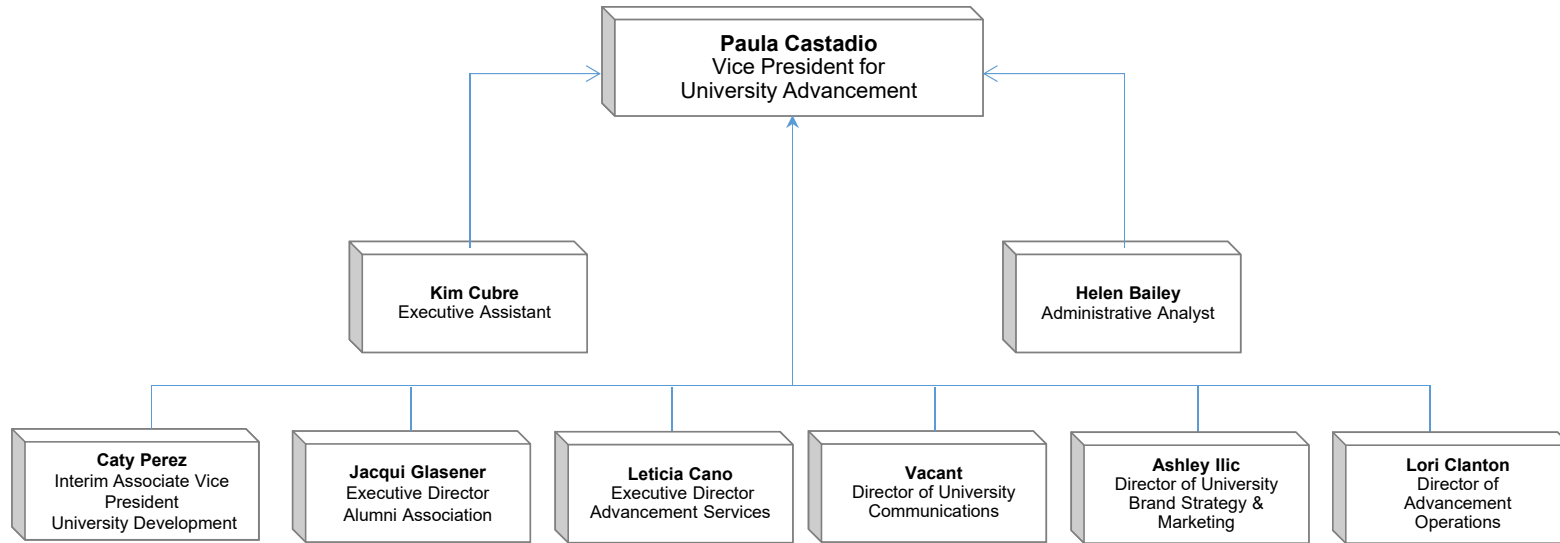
**Paula Castadio**
Vice President for
University Advancement

**Kim Cubre**
Executive Assistant

**Helen Bailey**
Administrative Analyst

**Caty Perez**
Interim Associate Vice President
University Development

**Jacqui Glasener**
Executive Director
Alumni Association

**Leticia Cano**
Executive Director
Advancement Services

**Vacant**
Director of University Communications

**Ashley Ilic**
Director of University Brand Strategy & Marketing

**Lori Clanton**
Director of Advancement Operations